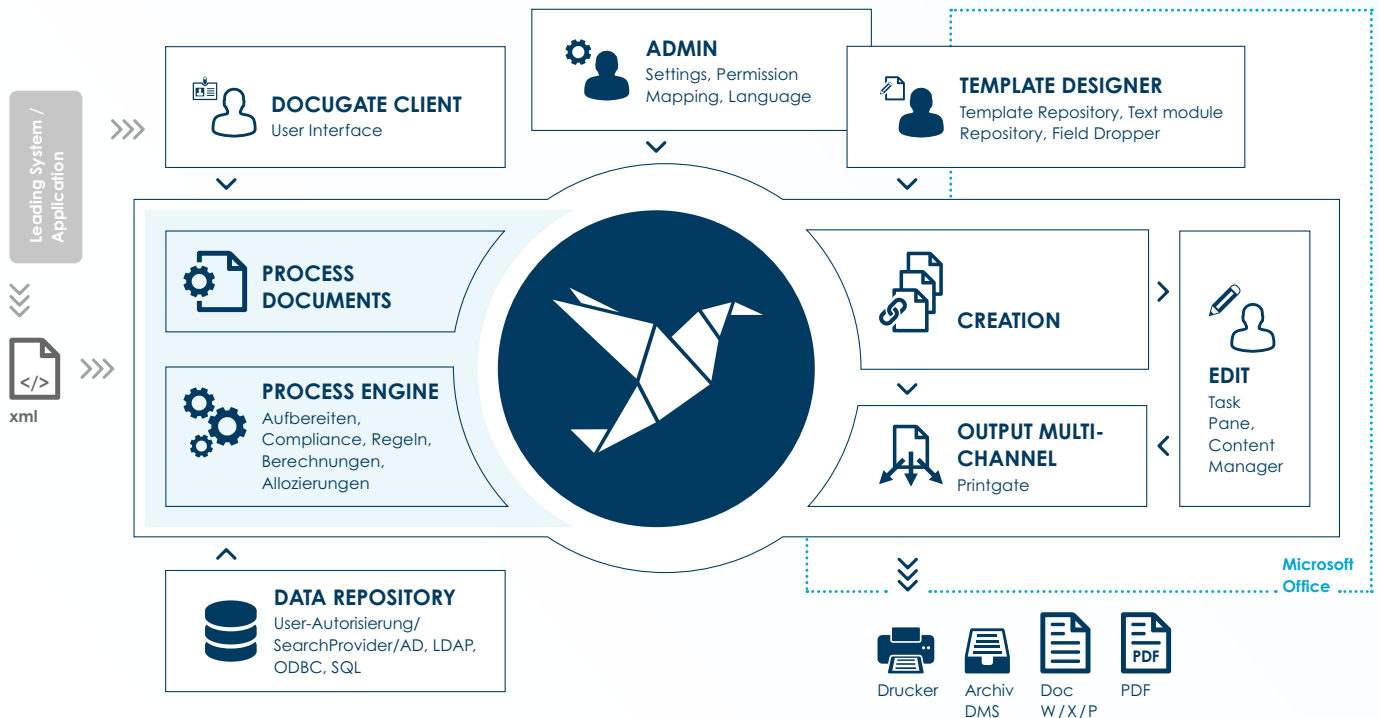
Leading System / Application

</>

xml

DOCUGATE CLIENT
User Interface

ADMIN
Settings, Permission Mapping, Language

TEMPLATE DESIGNER
Template Repository, Text module Repository, Field Dropper

PROCESS DOCUMENTS

PROCESS ENGINE
Aufbereiten, Compliance, Regeln, Berechnungen, Allozierungen

CREATION

OUTPUT MULTI-CHANNEL
Printgate

EDIT
Task Pane, Content Manager

Microsoft Office

DATA REPOSITORY
User-Autorisierung/ SearchProvider/AD, LDAP, ODBC, SQL

PDF

Drucker

Archiv DMS

Doc W / X / P

PDF